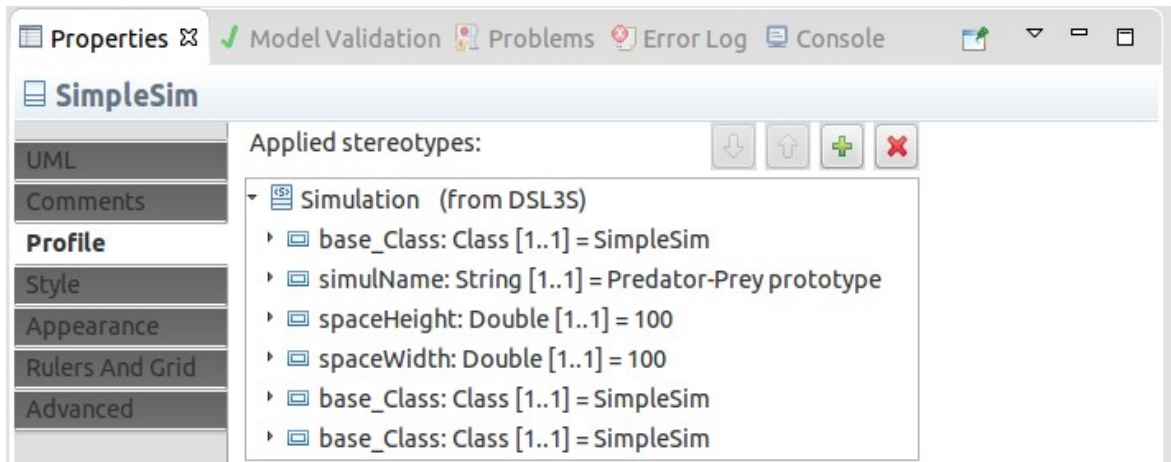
Properties ☒ Model Validation Problems Error Log Console

SimpleSim

UML
Comments
Profile
Style
Appearance
Rulers And Grid
Advanced

Applied stereotypes:

Simulation (from DSL3S)
base_Class: Class [1..1] = SimpleSim
simulName: String [1..1] = Predator-Prey prototype
spaceHeight: Double [1..1] = 100
spaceWidth: Double [1..1] = 100
base_Class: Class [1..1] = SimpleSim
base_Class: Class [1..1] = SimpleSim